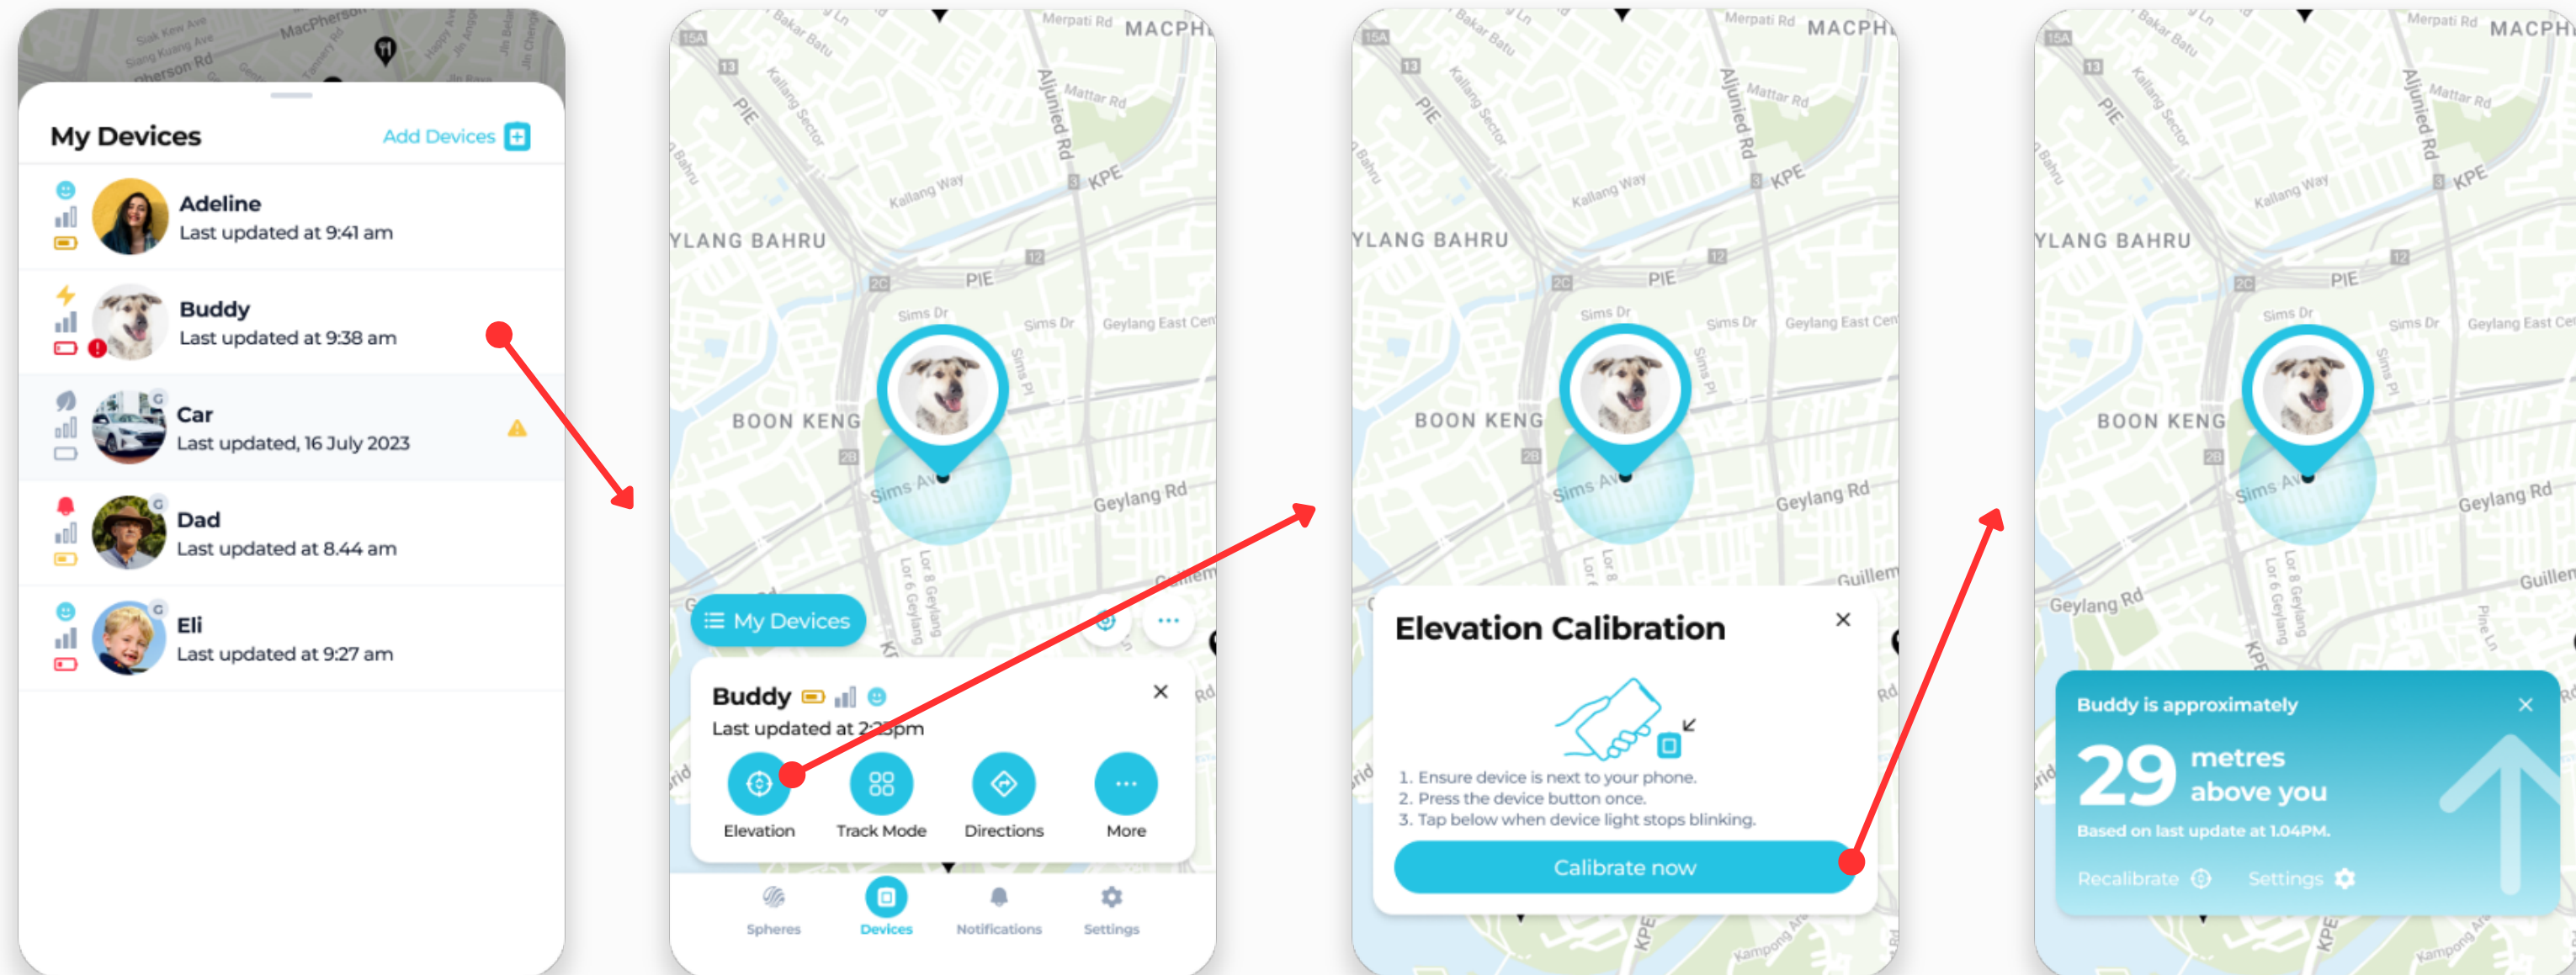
My Devices
Add Devices

Adeline
Last updated at 9:41 am

Buddy
Last updated at 9:38 am

Car
Last updated, 16 July 2023

Dad
Last updated at 8.44 am

Eli
Last updated at 9:27 am

YLANG BAHRU
BOON KENG
PIE
KPE
Sims Dr
Geylang Rd
Aljunied Rd
MACPH

My Devices

Buddy
Last updated at 2:35pm

Elevation
Track Mode
Directions
More

Spheres
Devices
Notifications
Settings

Elevation Calibration

1. Ensure device is next to your phone.
2. Press the device button once.
3. Tap below when device light stops blinking.

Calibrate now

Buddy is approximately
29 metres above you
Based on last update at 1.04PM.
Recalibrate
Settings